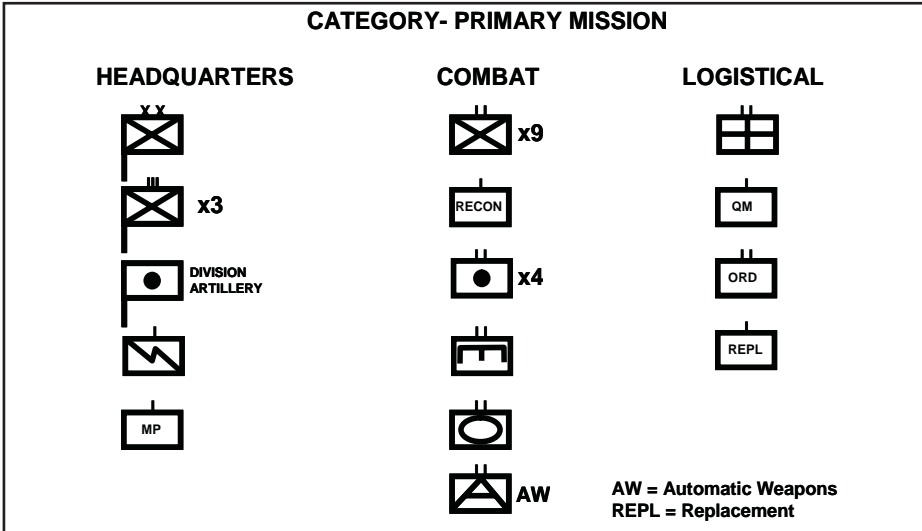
CATEGORY- PRIMARY MISSION

HEADQUARTERS

XX

III

x3

DIVISION ARTILLERY

MP

COMBAT

II

x9

RECON

II

x4

II

II

II

AW

LOGISTICAL

II

QM

II

ORD

REPL

AW = Automatic Weapons
REPL = Replacement